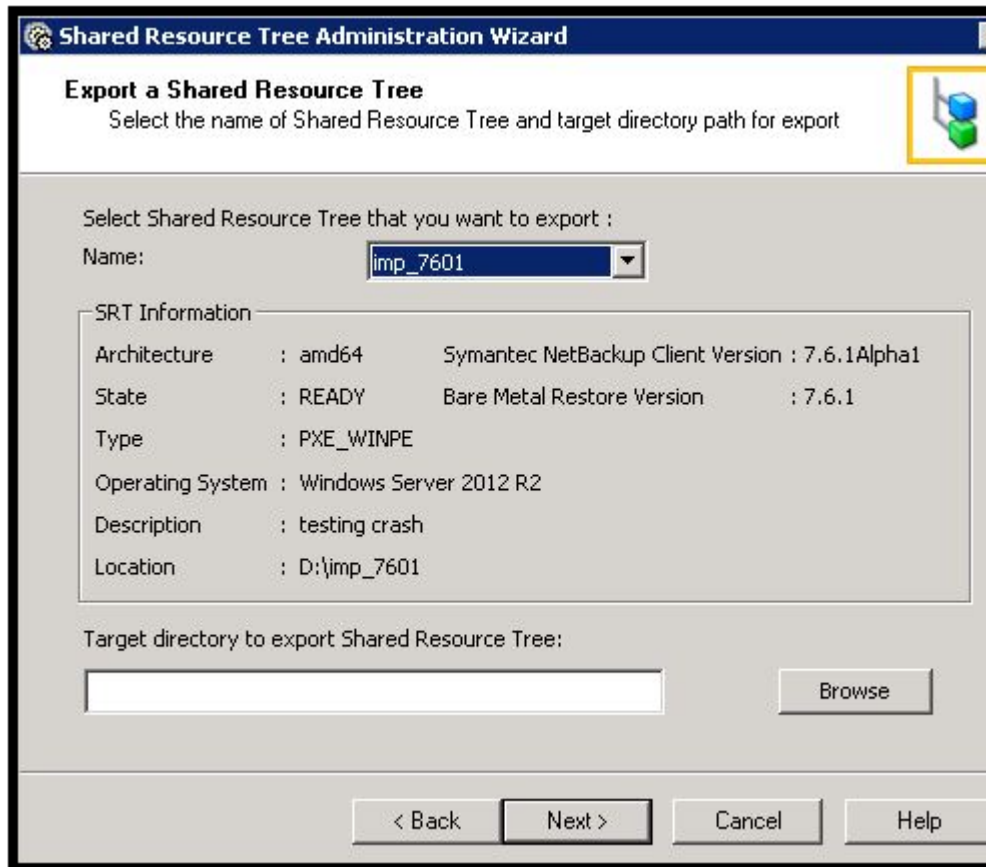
Shared Resource Tree Administration Wizard

Export a Shared Resource Tree
Select the name of Shared Resource Tree and target directory path for export

Select Shared Resource Tree that you want to export :
Name: imp_7601

SRT Information

| | | | |
|---|---|---|---|
| Architecture | : amd64 | Symantec NetBackup Client Version | : 7.6.1Alpha1 |
| State | : READY | Bare Metal Restore Version | : 7.6.1 |
| Type | : PXE_WINPE | | |
| Operating System | : Windows Server 2012 R2 | | |
| Description | : testing crash | | |
| Location | : D:\imp_7601 | | |

Target directory to export Shared Resource Tree:

Browse

< Back Next > Cancel Help